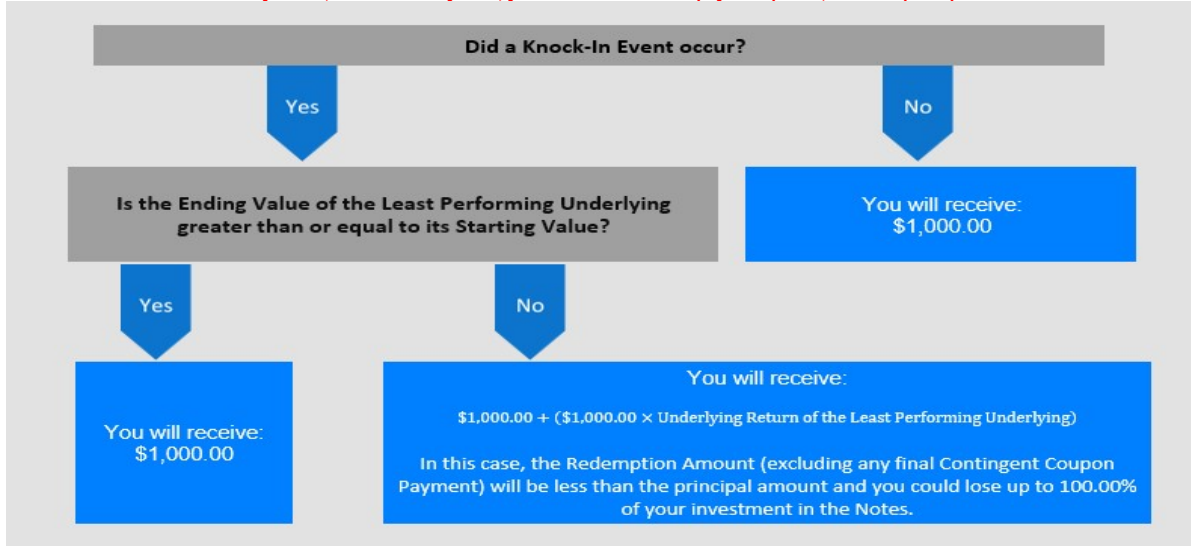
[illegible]

Did a Knock-In Event occur?

Yes

No

Is the Ending Value of the Least Performing Underlying greater than or equal to its Starting Value?

You will receive: \$1,000.00

Yes

No

You will receive: \$1,000.00

You will receive:

\$1,000.00 + (\$1,000.00 × Underlying Return of the Least Performing Underlying)

In this case, the Redemption Amount (excluding any final Contingent Coupon Payment) will be less than the principal amount and you could lose up to 100.00% of your investment in the Notes.